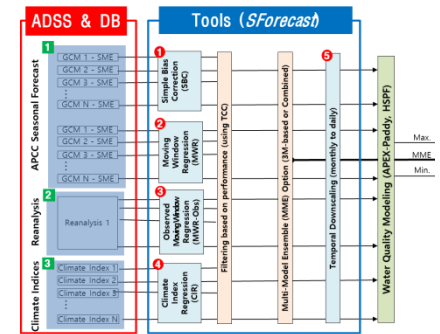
ADSS & DB

Tools (SForecast)

1

APCC Seasonal Forecast

GCM 1 - SME
GCM 2 - SME
GCM 3 - SME
GCM N - SME

GCM 1 - SME
GCM 2 - SME
GCM 3 - SME
GCM N - SME

1
Simple Bias Correction (SBC)

2
Moving Window Regression (MWR)

Filtering based on performance (using TCC)

Multi-Model Ensemble (MME) Option (3M-based or Combined)

5
Temporal Downscaling (monthly to daily)

Water Quality Modeling (APEX-Paddy, HSPF)

Max.
MME
Min.

2
Reanalysis

Reanalysis 1

3
Observed Moving Window Regression (MWR-Obs)

3
Climate Indices

Climate Index 1
Climate Index 2
Climate Index 3
Climate Index N

4
Climate Index Regression (CIR)